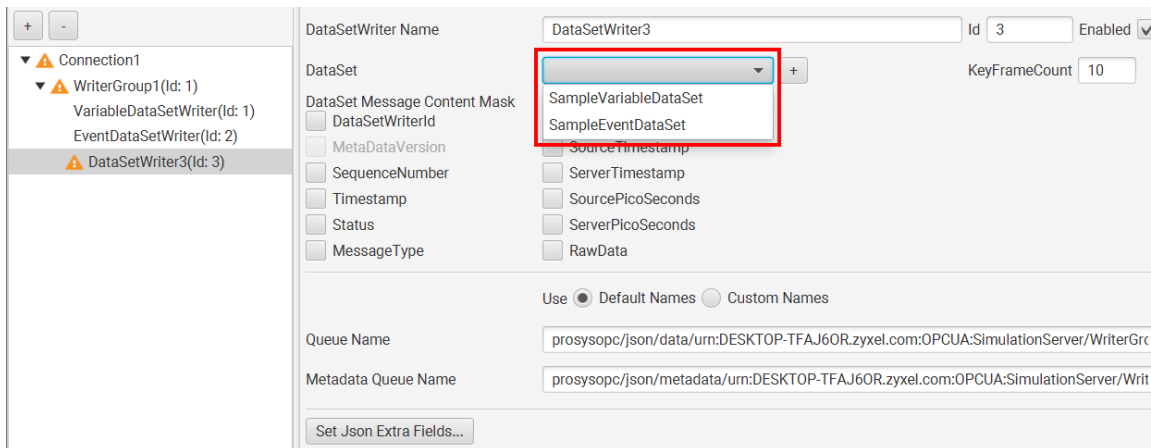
+ -

Connection1
WriterGroup1(Id: 1)
VariableDataSetWriter(Id: 1)
EventDataSetWriter(Id: 2)
DataSetWriter3(Id: 3)

DataSetWriter Name DataSetWriter3 Id 3 Enabled

DataSet + KeyFrameCount 10

SampleVariableDataSet
SampleEventDataSet

DataSet Message Content Mask
DataSetWriterId
MetaDataVersion SourceTimestamp
SequenceNumber ServerTimestamp
Timestamp SourcePicoSeconds
Status ServerPicoSeconds
MessageType RawData

Use Default Names Custom Names

Queue Name prosysopc/json/data/urn:DESKTOP-TFAJ6OR.zyxel.com:OPCUA:SimulationServer/WriterGro

Metadata Queue Name prosysopc/json/metadata/urn:DESKTOP-TFAJ6OR.zyxel.com:OPCUA:SimulationServer/Writ

Set Json Extra Fields...